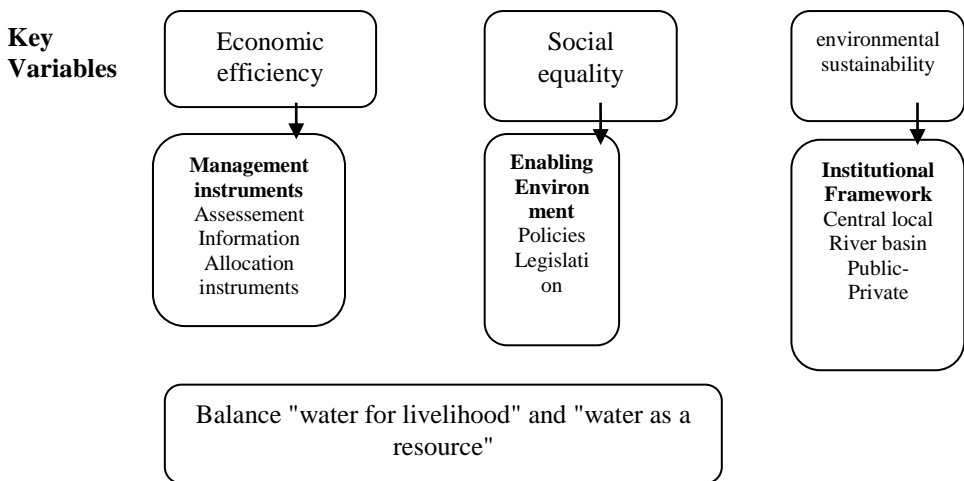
Key Variables

Economic efficiency

Social equality

environmental sustainability

Management instruments
Assessement
Information
Allocation instruments

Enabling Environment
Policies
Legislation

Institutional Framework
Central local
River basin
Public-Private

Balance "water for livelihood" and "water as a resource"